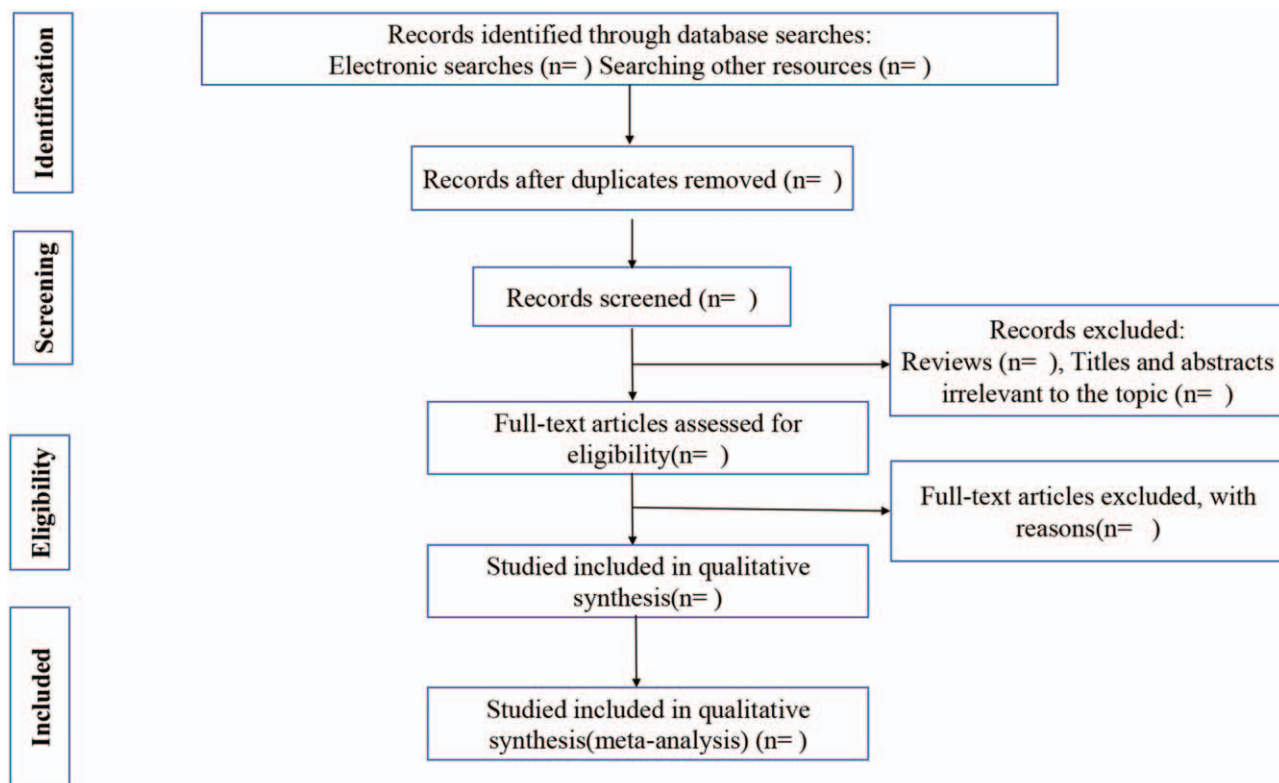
Identification

Records identified through database searches:
Electronic searches (n= ) Searching other resources (n= )

Records after duplicates removed (n= )

Screening

Records screened (n= )

Records excluded:
Reviews (n= ), Titles and abstracts irrelevant to the topic (n= )

Full-text articles assessed for eligibility(n= )

Eligibility

Full-text articles excluded, with reasons(n= )

Studied included in qualitative synthesis(n= )

Included

Studied included in qualitative synthesis(meta-analysis) (n= )